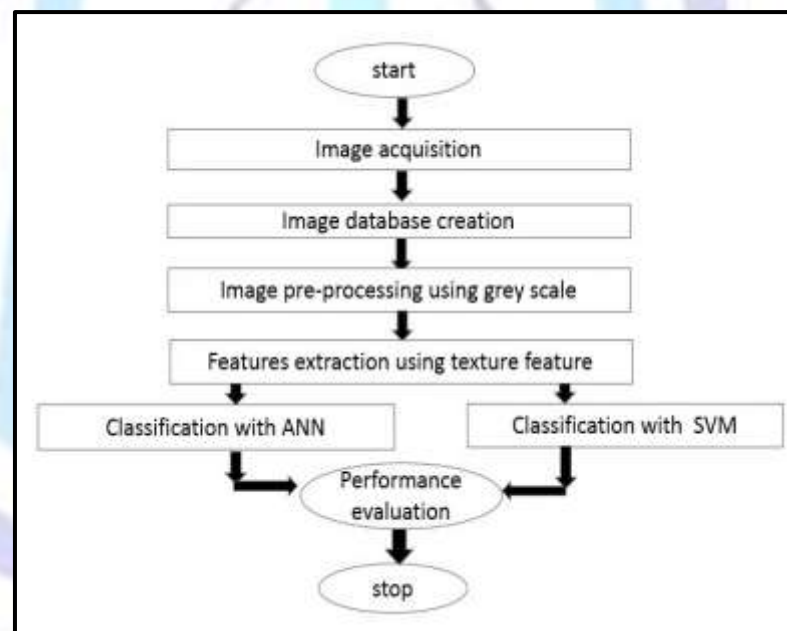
start

Image acquisition

Image database creation

Image pre-processing using grey scale

Features extraction using texture feature

Classification with ANN

Classification with SVM

Performance evaluation

stop